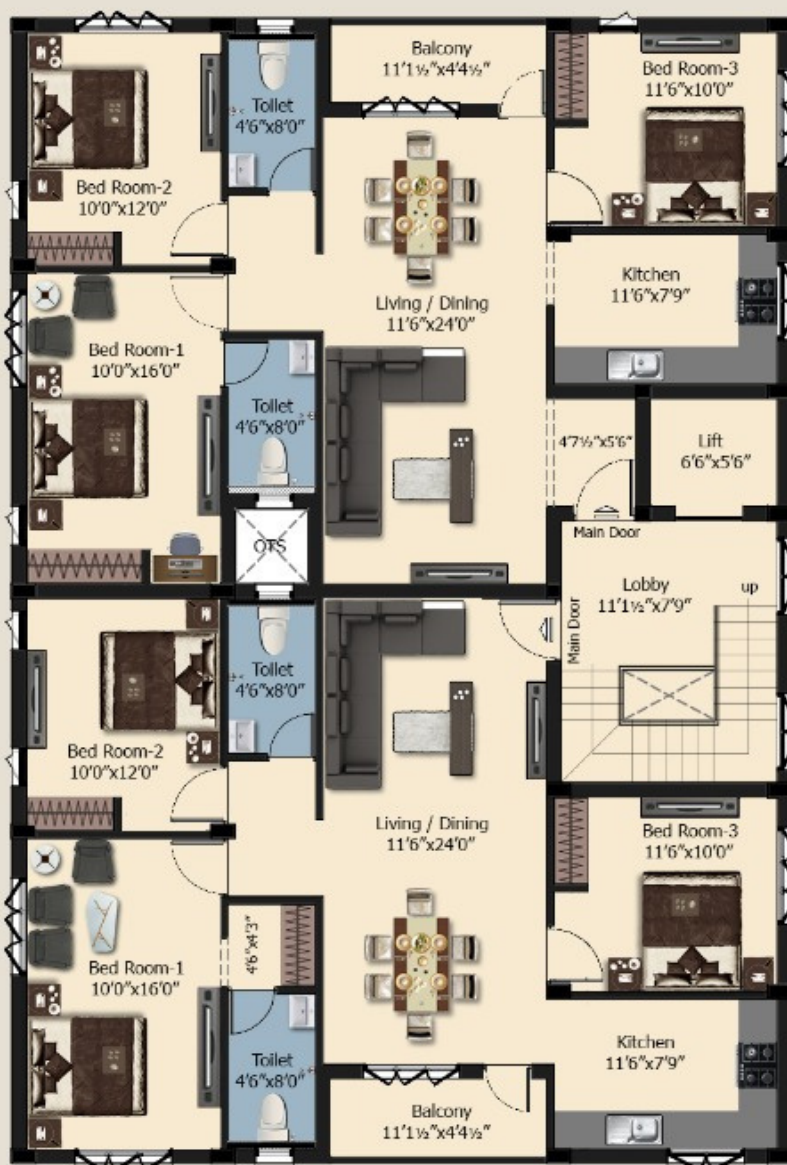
Balcony
11'1½"x4'4½"

Toilet
4'6"x8'0"

Bed Room-3
11'6"x10'0"

Bed Room-2
10'0"x12'0"

Kitchen
11'6"x7'9"

Living / Dining
11'6"x24'0"

Bed Room-1
10'0"x16'0"

Toilet
4'6"x8'0"

4'7½"x5'6"

Lift
6'6"x5'6"

OTS

Main Door

Lobby
11'1½"x7'9"

up

Main Door

Toilet
4'6"x8'0"

Bed Room-2
10'0"x12'0"

Living / Dining
11'6"x24'0"

Bed Room-3
11'6"x10'0"

4'6"x4'3"

Bed Room-1
10'0"x16'0"

Kitchen
11'6"x7'9"

Toilet
4'6"x8'0"

Balcony
11'1½"x4'4½"